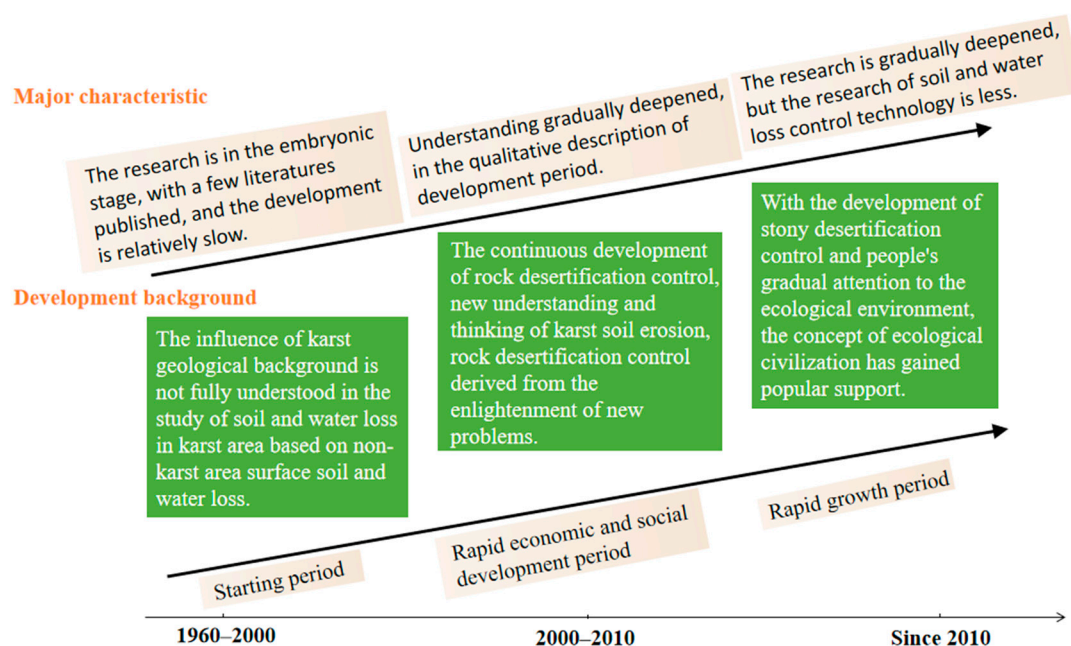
Major characteristic

The research is in the embryonic stage, with a few literatures published, and the development is relatively slow.

Understanding gradually deepened, in the qualitative description of development period.

The research is gradually deepened, but the research of soil and water loss control technology is less.

Development background

The influence of karst geological background is not fully understood in the study of soil and water loss in karst area based on non-karst area surface soil and water loss.

The continuous development of rock desertification control, new understanding and thinking of karst soil erosion, rock desertification control derived from the enlightenment of new problems.

With the development of stony desertification control and people's gradual attention to the ecological environment, the concept of ecological civilization has gained popular support.

Starting period

Rapid economic and social development period

Rapid growth period

1960–2000

2000–2010

Since 2010